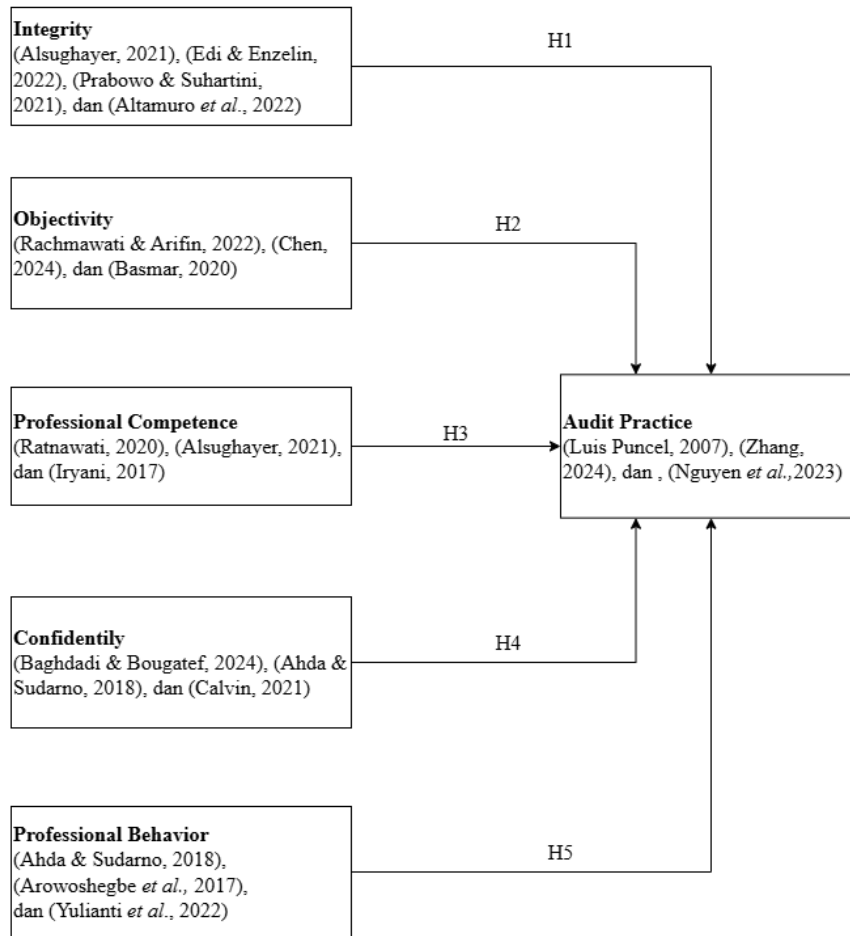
**Integrity**
(Alsughayer, 2021), (Edi & Enzelin, 2022), (Prabowo & Suhartini, 2021), dan (Altamuro *et al*., 2022)

H1

**Objectivity**
(Rachmawati & Arifin, 2022), (Chen, 2024), dan (Basmar, 2020)

H2

**Professional Competence**
(Ratnawati, 2020), (Alsughayer, 2021), dan (Iryani, 2017)

H3

**Audit Practice**
(Luis Puncel, 2007), (Zhang, 2024), dan , (Nguyen *et al.,*2023)

**Confidently**
(Baghdadi & Bougatef, 2024), (Ahda & Sudarno, 2018), dan (Calvin, 2021)

H4

**Professional Behavior**
(Ahda & Sudarno, 2018), (Arowoshegbe *et al.,* 2017), dan (Yulianti *et al*., 2022)

H5